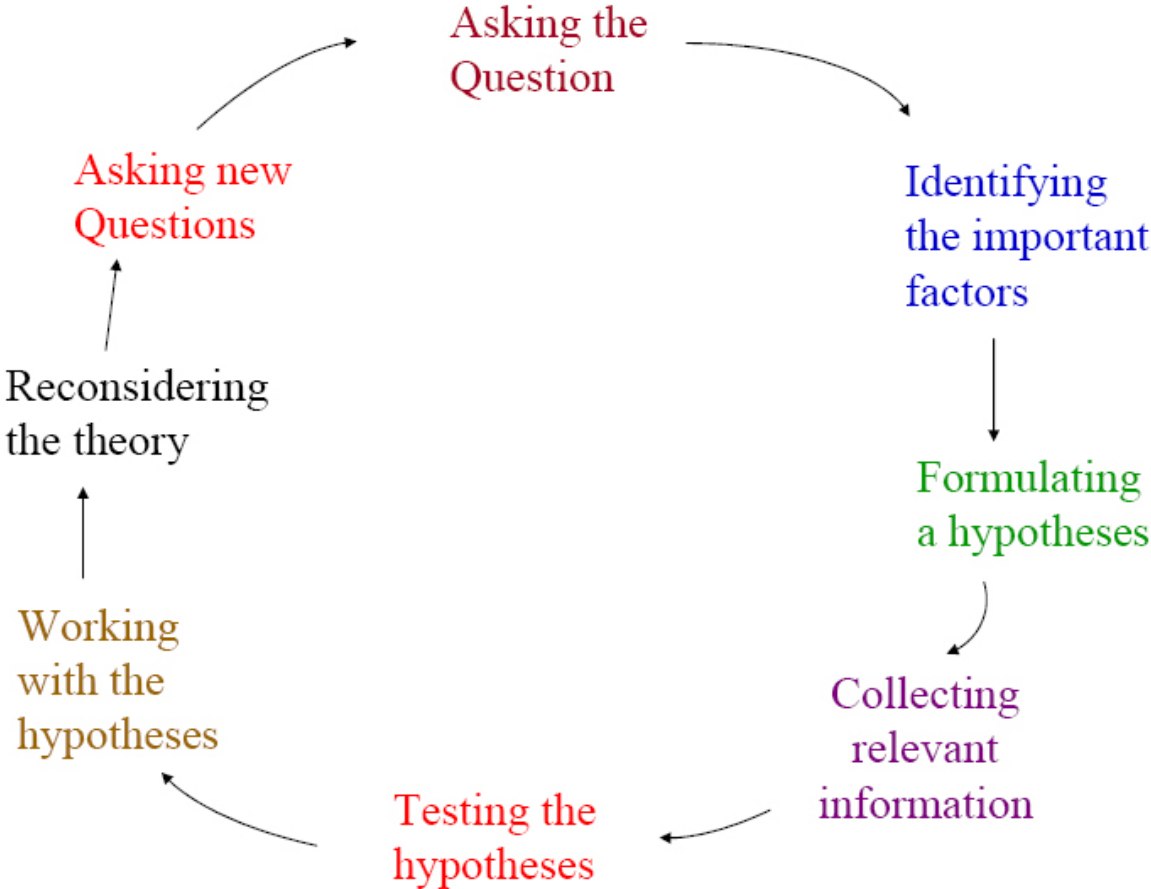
Asking the Question

Identifying the important factors

Formulating a hypotheses

Collecting relevant information

Testing the hypotheses

Working with the hypotheses

Reconsidering the theory

Asking new Questions